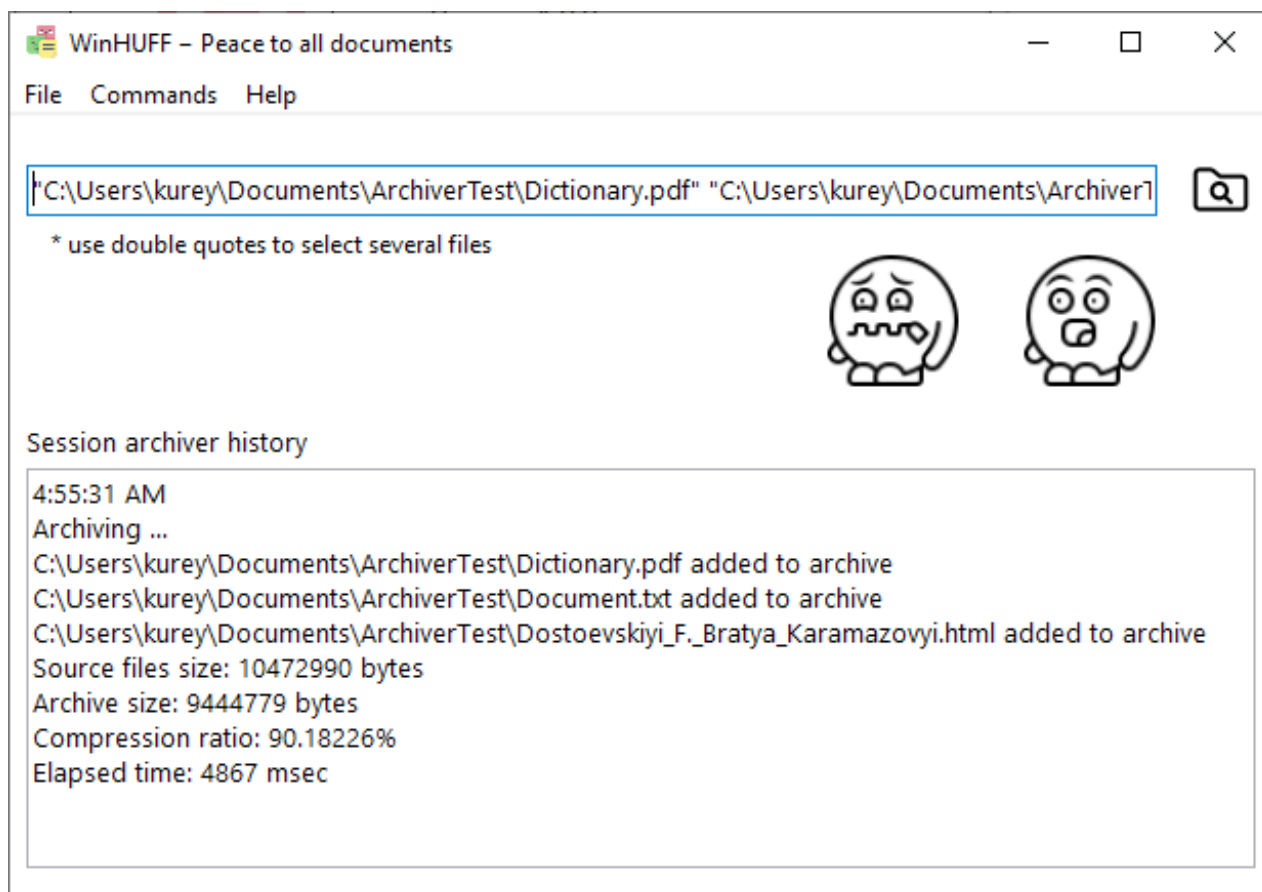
WinHUFF – Peace to all documents

File Commands Help

"C:\Users\kurey\Documents\ArchiverTest\Dictionary.pdf" "C:\Users\kurey\Documents\ArchiverT

* use double quotes to select several files

Session archiver history

4:55:31 AM
Archiving ...
C:\Users\kurey\Documents\ArchiverTest\Dictionary.pdf added to archive
C:\Users\kurey\Documents\ArchiverTest\Document.txt added to archive
C:\Users\kurey\Documents\ArchiverTest\Dostoevskiyi_F._Bratya_Karamazovyi.html added to archive
Source files size: 10472990 bytes
Archive size: 9444779 bytes
Compression ratio: 90.18226%
Elapsed time: 4867 msec